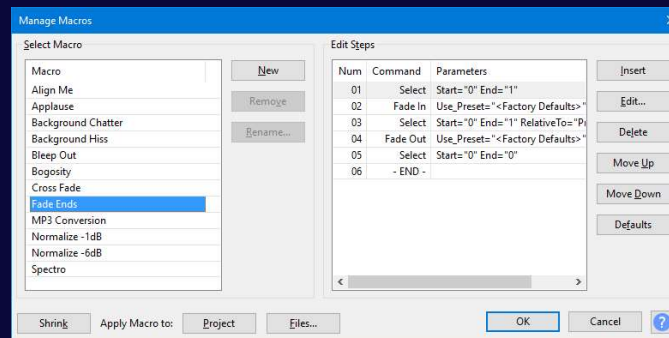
Manage Macros

Select Macro

| Macro |
|---|
| Align Me |
| Applause |
| Background Chatter |
| Background Hiss |
| Bleep Out |
| Bogosity |
| Cross Fade |
| Fade Ends |
| MP3 Conversion |
| Normalize -1dB |
| Normalize -6dB |
| Spectro |

New

Remove

Rename...

Edit Steps

| Num | Command | Parameters |
|---|---|---|
| 01 | Select | Start="0" End="1" |
| 02 | Fade In | Use_Preset="<Factory Defaults>" |
| 03 | Select | Start="0" End="1" RelativeTo="Pr |
| 04 | Fade Out | Use_Preset="<Factory Defaults>" |
| 05 | Select | Start="0" End="0" |
| 06 | - END - | |

Insert

Edit...

Delete

Move Up

Move Down

Defaults

Shrink

Apply Macro to:

Project

Files...

OK

Cancel

?